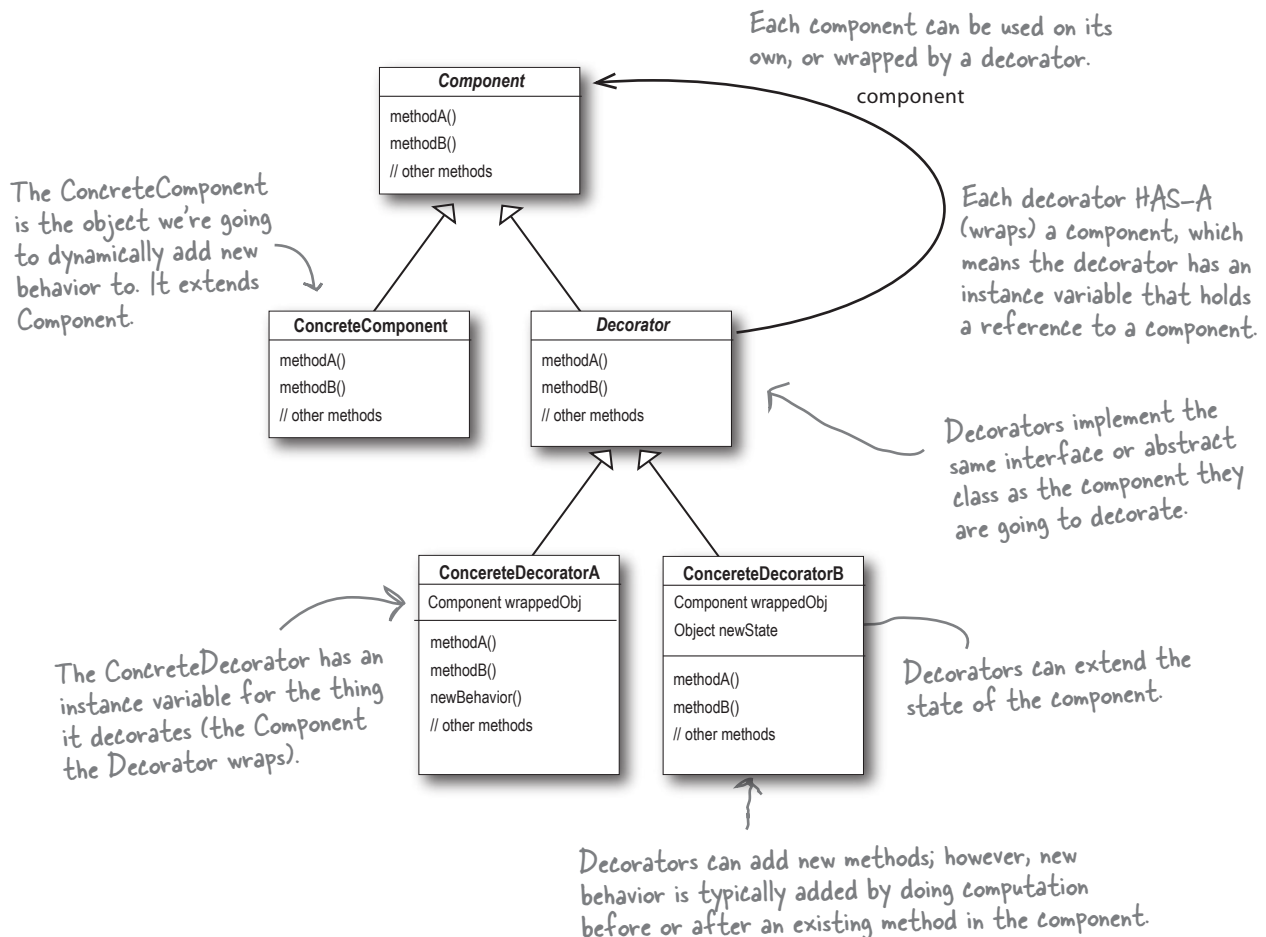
Each component can be used on its own, or wrapped by a decorator.

component

Component

methodA()
methodB()
// other methods

The ConcreteComponent is the object we're going to dynamically add new behavior to. It extends Component.

Each decorator HAS-A (wraps) a component, which means the decorator has an instance variable that holds a reference to a component.

ConcreteComponent

methodA()
methodB()
// other methods

Decorator

methodA()
methodB()
// other methods

Decorators implement the same interface or abstract class as the component they are going to decorate.

ConcereteDecoratorA

Component wrappedObj

methodA()
methodB()
newBehavior()
// other methods

ConcereteDecoratorB

Component wrappedObj
Object newState

methodA()
methodB()
// other methods

The ConcreteDecorator has an instance variable for the thing it decorates (the Component the Decorator wraps).

Decorators can extend the state of the component.

Decorators can add new methods; however, new behavior is typically added by doing computation before or after an existing method in the component.